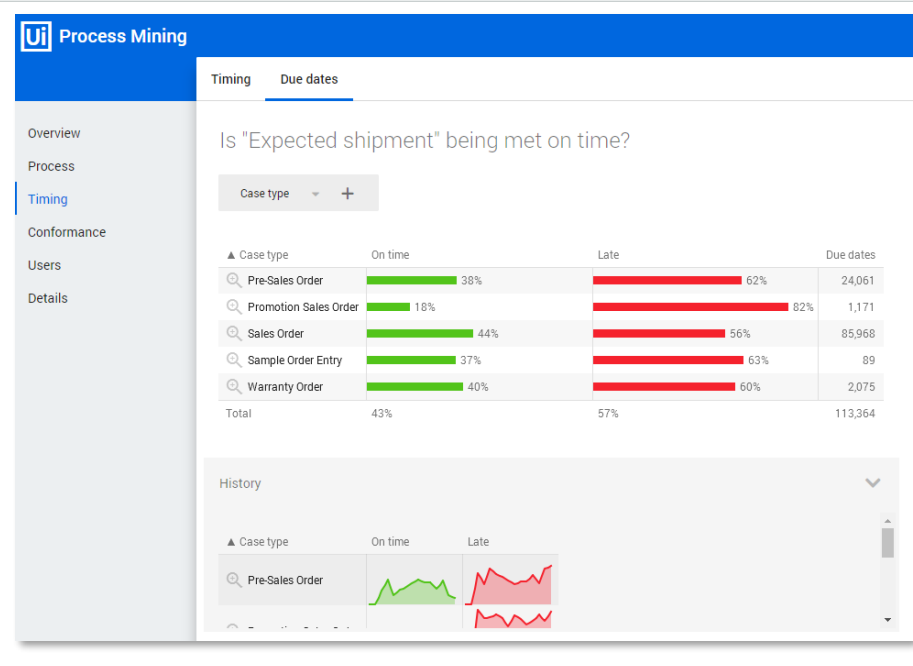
Ui Process Mining

Timing
Due dates

Overview
Process
Timing
Conformance
Users
Details

Is "Expected shipment" being met on time?

Case type +

| ▲ Case type | On time | Late | Due dates |
|---|---|---|---|
| Pre-Sales Order | 38% | 62% | 24,061 |
| Promotion Sales Order | 18% | 82% | 1,171 |
| Sales Order | 44% | 56% | 85,968 |
| Sample Order Entry | 37% | 63% | 89 |
| Warranty Order | 40% | 60% | 2,075 |
| Total | 43% | 57% | 113,364 |

History

| ▲ Case type | On time | Late |
|---|---|---|
| Pre-Sales Order | | |
| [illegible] | | |